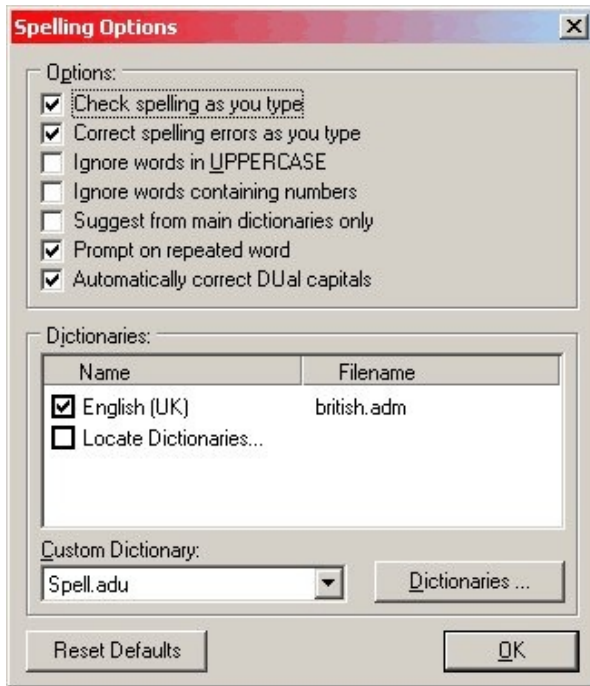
Spelling Options

Options:
Check spelling as you type
Correct spelling errors as you type
Ignore words in UPPERCASE
Ignore words containing numbers
Suggest from main dictionaries only
Prompt on repeated word
Automatically correct DUal capitals

Dictionaries:

| Name | Filename |
|---|---|
| English (UK) | british.adm |
| Locate Dictionaries... | |

Custom Dictionary:
Spell.adu
Dictionaries ...

Reset Defaults
OK